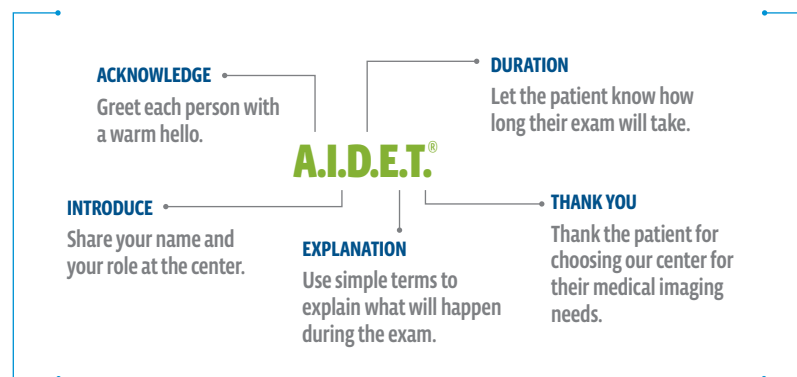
ACKNOWLEDGE
Greet each person with a warm hello.

DURATION
Let the patient know how long their exam will take.

A.I.D.E.T.®

INTRODUCE
Share your name and your role at the center.

EXPLANATION
Use simple terms to explain what will happen during the exam.

THANK YOU
Thank the patient for choosing our center for their medical imaging needs.